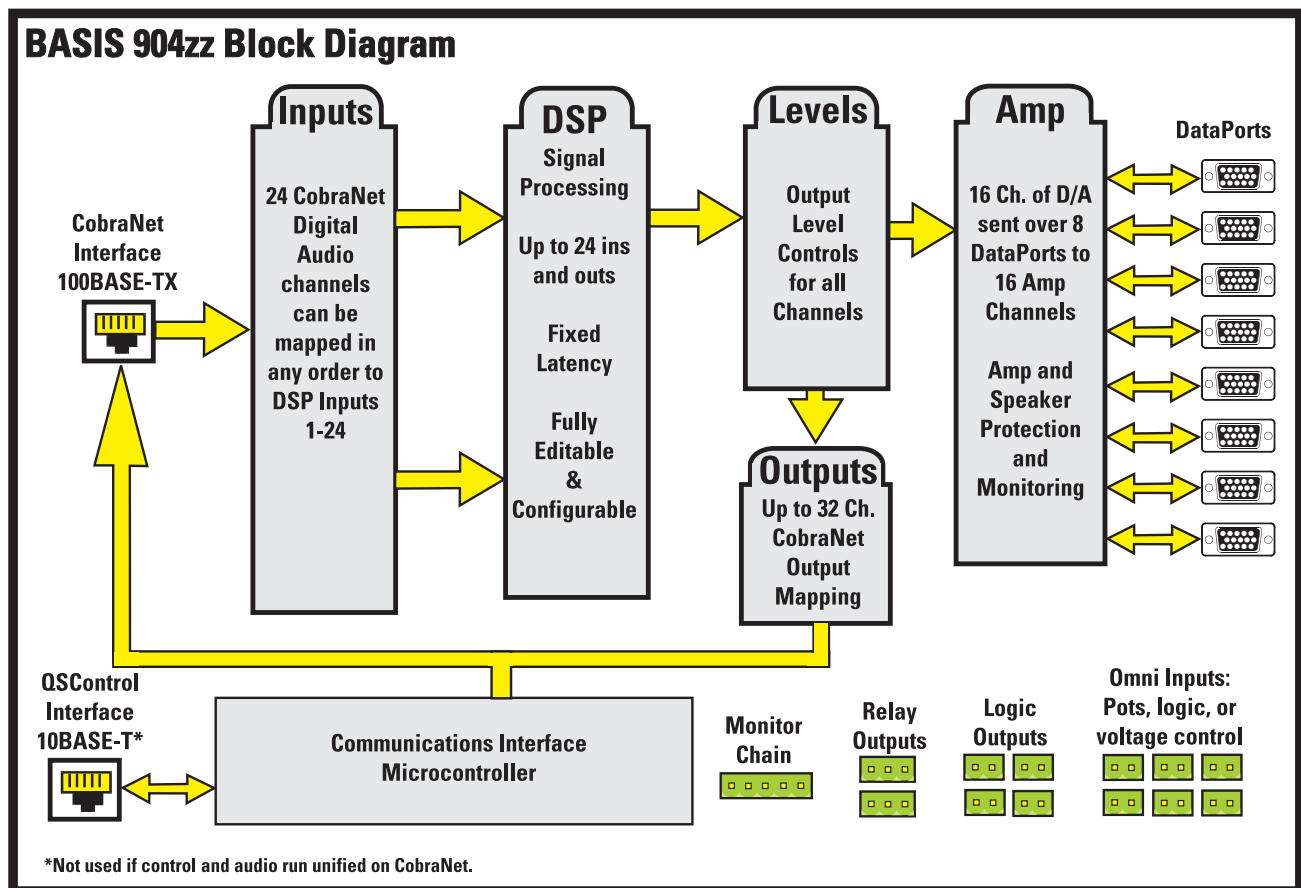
BASIS 904zz Block Diagram

CobraNet Interface 100BASE-TX

Inputs

24 CobraNet Digital Audio channels can be mapped in any order to DSP Inputs 1-24

DSP

Signal Processing

Up to 24 ins and outs

Fixed Latency

Fully Editable & Configurable

Levels

Output Level Controls for all Channels

Outputs

Up to 32 Ch. CobraNet Output Mapping

Amp

16 Ch. of D/A sent over 8 DataPorts to 16 Amp Channels

Amp and Speaker Protection and Monitoring

DataPorts

QSControl Interface 10BASE-T*

Communications Interface Microcontroller

Monitor Chain

Relay Outputs

Logic Outputs

Omni Inputs: Pots, logic, or voltage control

*Not used if control and audio run unified on CobraNet.